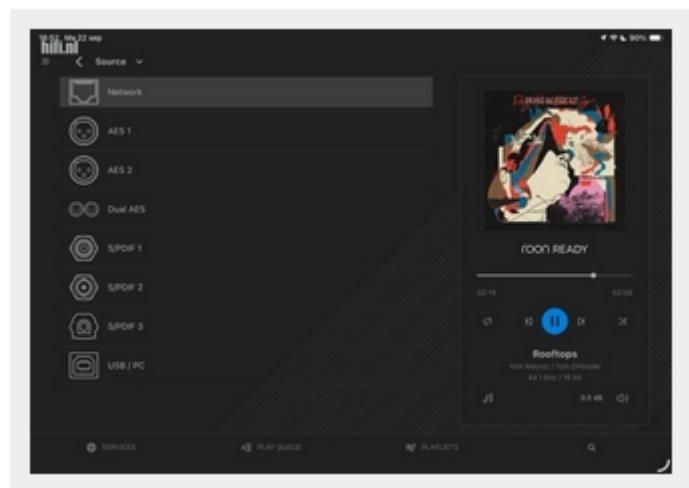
18:52 Ma 22 sep
hifi.nl
Source

Network
AES 1
AES 2
Dual AES
S/PDIF 1
S/PDIF 2
S/PDIF 3
USB / PC

roon READY

02:18
02:58

Rooftops
Tom Misch | Tom Dreesler
44.1 kHz / 16 bit
0.0 dB

SERVICES
PLAY QUEUE
PLAYLISTS